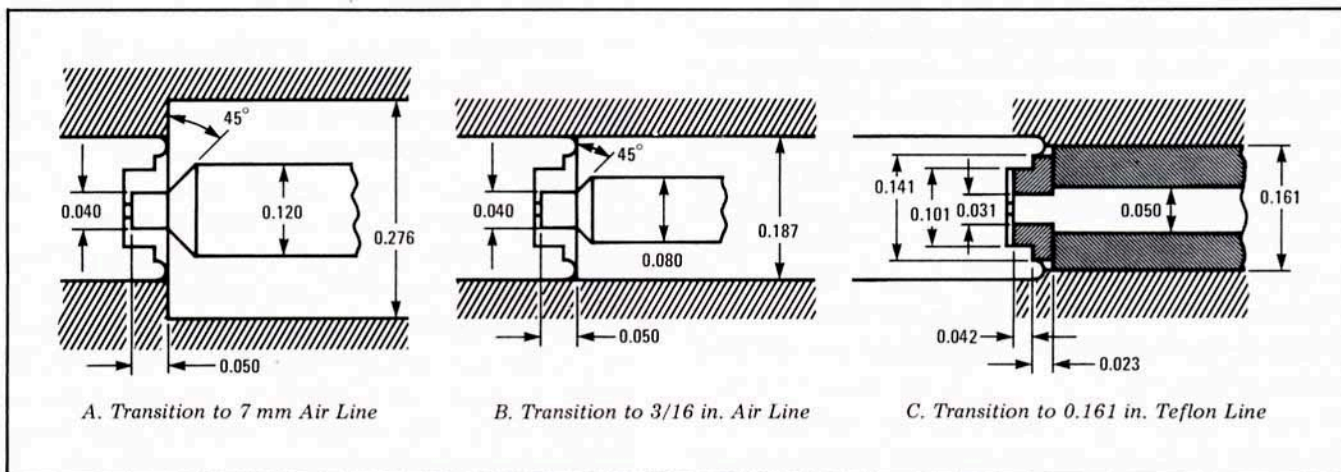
45°
0.040
0.120
0.276
0.050
A. Transition to 7 mm Air Line

45°
0.040
0.080
0.187
0.050
B. Transition to 3/16 in. Air Line

0.141
0.101
0.031
0.050
0.161
0.042
0.023
C. Transition to 0.161 in. Teflon Line